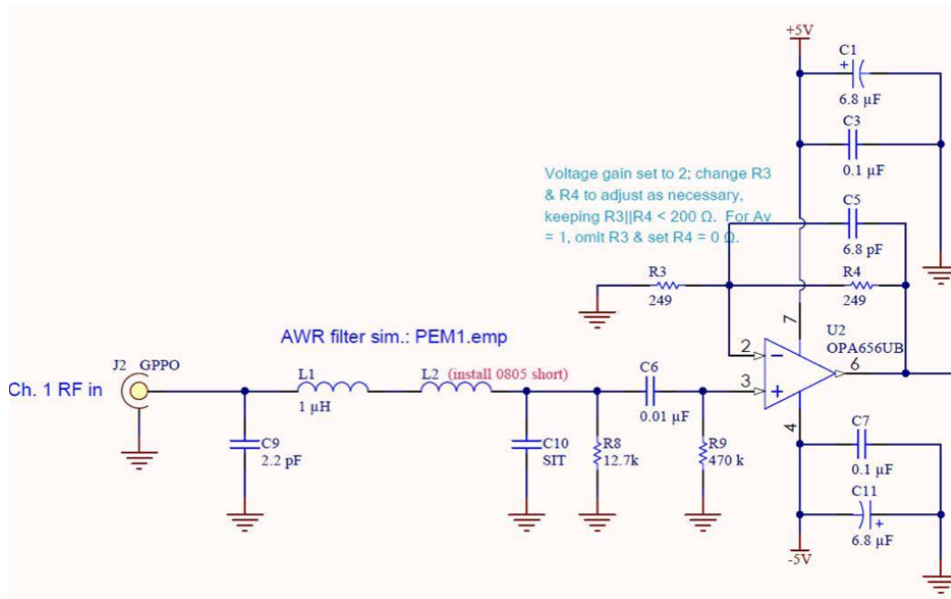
+5V

C1
+
6.8 µF

C3
0.1 µF

Voltage gain set to 2; change R3 & R4 to adjust as necessary, keeping R3||R4 < 200 Ω. For Av = 1, omit R3 & set R4 = 0 Ω.

C5
6.8 pF

R3
249

R4
249

7

U2
OPA656UB

AWR filter sim.: PEM1.emp

2
−
3
+
6
4

Ch. 1 RF in
J2 GPPO

L1
1 µH

L2 (install 0805 short)

C6
0.01 µF

C9
2.2 pF

C10
SIT

R8
12.7k

R9
470 k

C7
0.1 µF

C11
+
6.8 µF

-5V